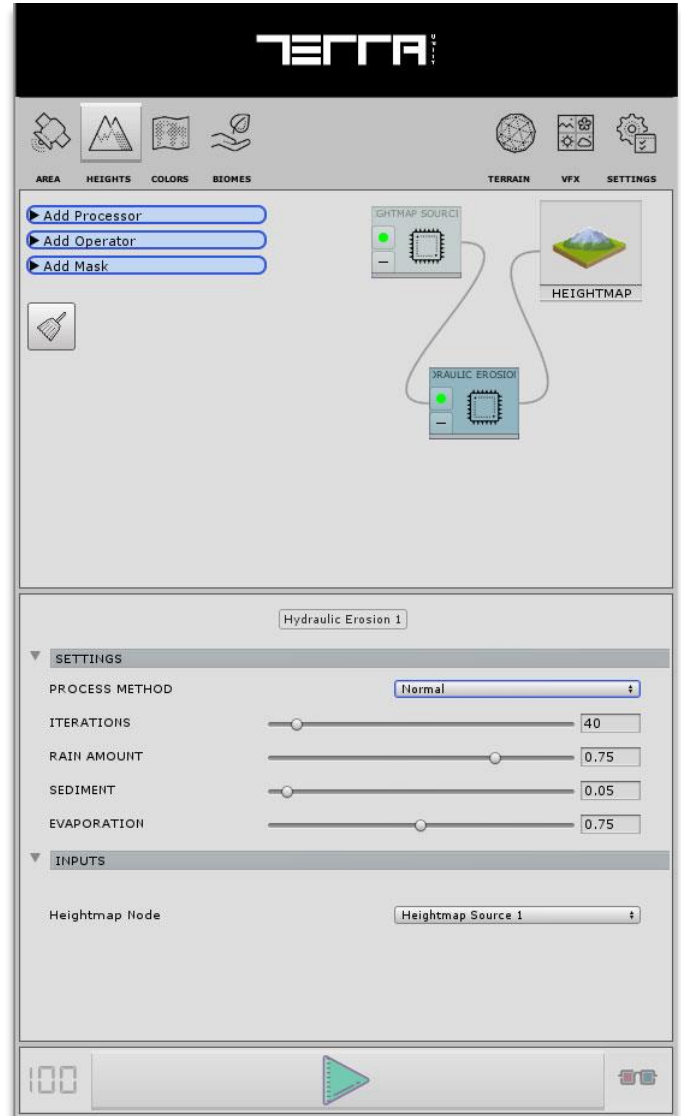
TERRA

AREA HEIGHTS COLORS BIOMES TERRAIN VFX SETTINGS

▶Add Processor
▶Add Operator
▶Add Mask

GHTMAP SOURCI

HEIGHTMAP

DRAULIC EROSIOI

Hydraulic Erosion 1

SETTINGS

PROCESS METHOD Normal

ITERATIONS 40

RAIN AMOUNT 0.75

SEDIMENT 0.05

EVAPORATION 0.75

INPUTS

Heightmap Node Heightmap Source 1

100